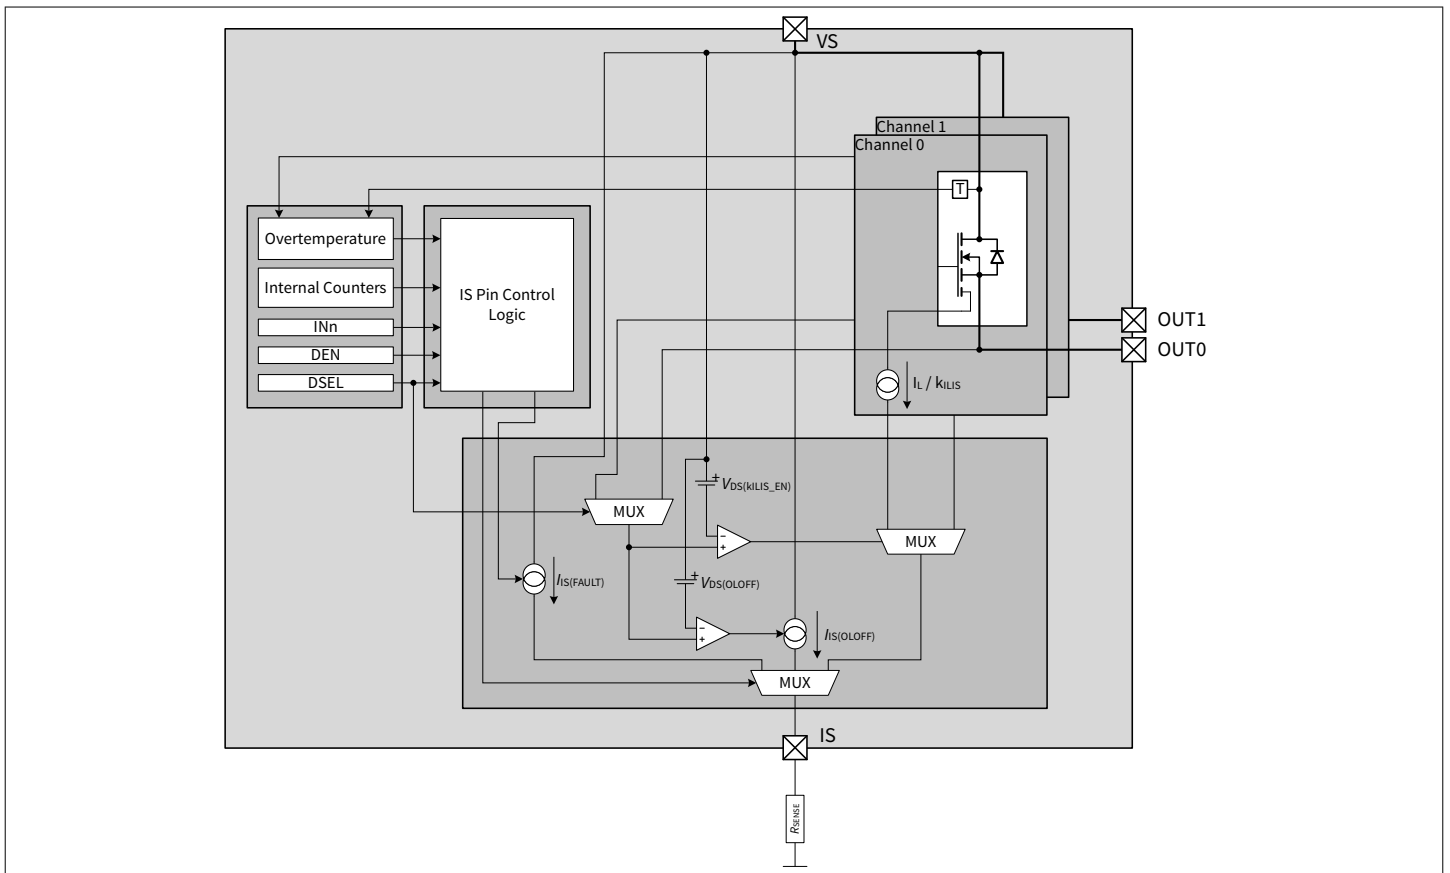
VS

Channel 1

Channel 0

T

Overtemperature

Internal Counters

INn

DEN

DSEL

IS Pin Control Logic

OUT1

OUT0

$I_L$ / $k_{ILIS}$

$V_{DS(kILIS\_EN)}$

MUX

MUX

$I_{IS(FAULT)}$

$V_{DS(OLOFF)}$

$I_{IS(OLOFF)}$

MUX

IS

$R_{SENSE}$